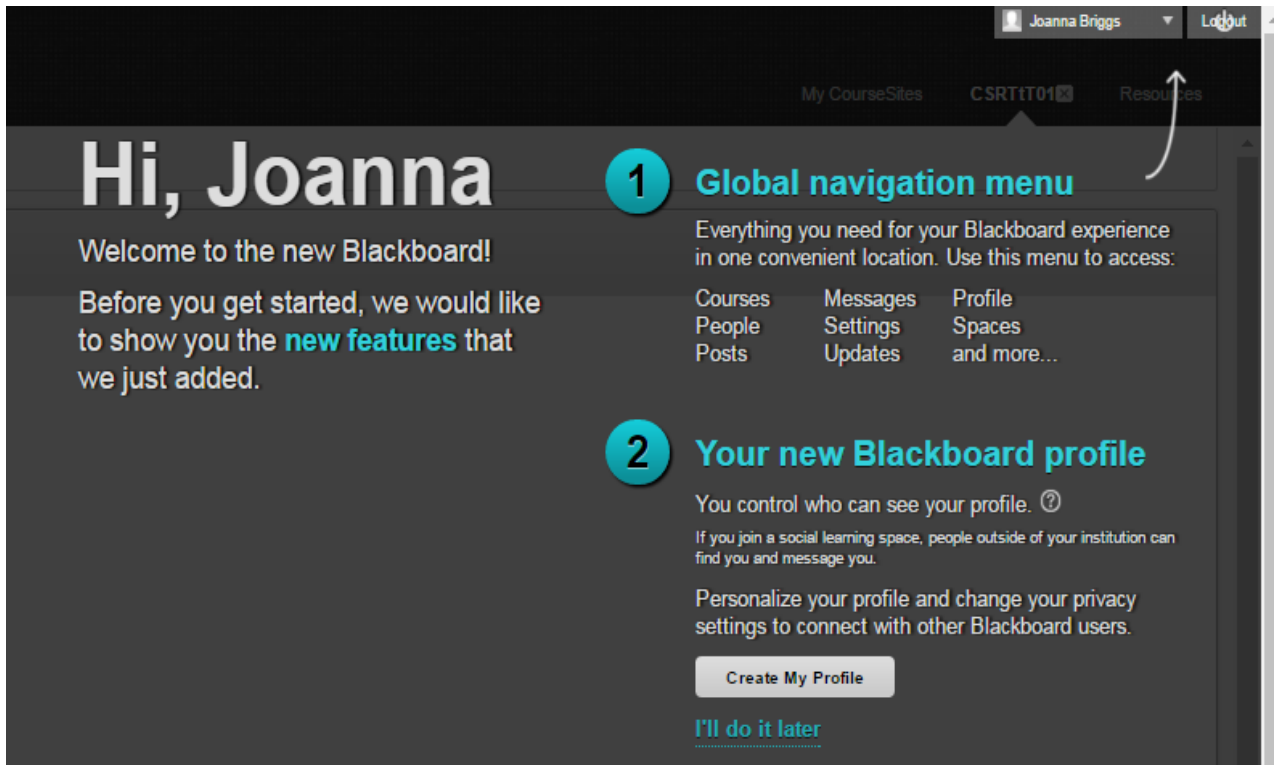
Joanna Briggs
Logout

My CourseSites
CSRTtT01
Resources

Hi, Joanna

Welcome to the new Blackboard!

Before you get started, we would like to show you the new features that we just added.

1

Global navigation menu

Everything you need for your Blackboard experience in one convenient location. Use this menu to access:

| Courses | Messages | Profile |
|---|---|---|
| People | Settings | Spaces |
| Posts | Updates | and more... |

2

Your new Blackboard profile

You control who can see your profile. ⓘ

If you join a social learning space, people outside of your institution can find you and message you.

Personalize your profile and change your privacy settings to connect with other Blackboard users.

Create My Profile

I'll do it later